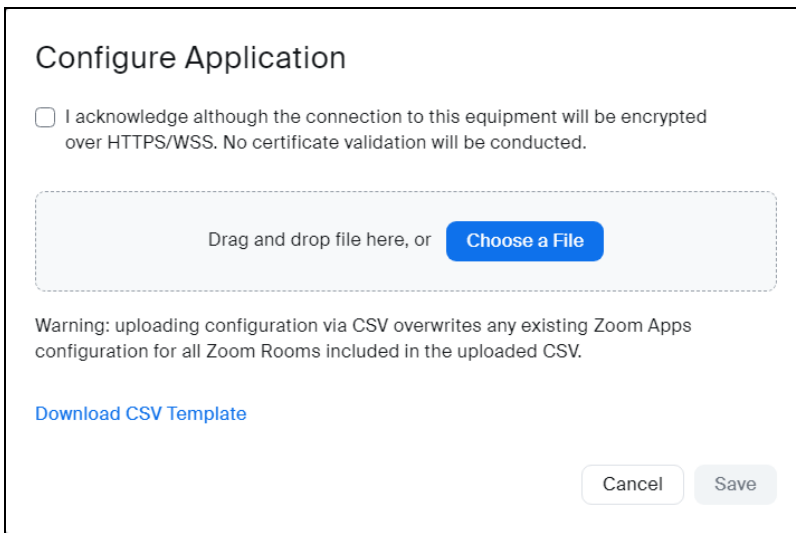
Configure Application

I acknowledge although the connection to this equipment will be encrypted over HTTPS/WSS. No certificate validation will be conducted.

Drag and drop file here, or Choose a File

Warning: uploading configuration via CSV overwrites any existing Zoom Apps configuration for all Zoom Rooms included in the uploaded CSV.

Download CSV Template

Cancel Save